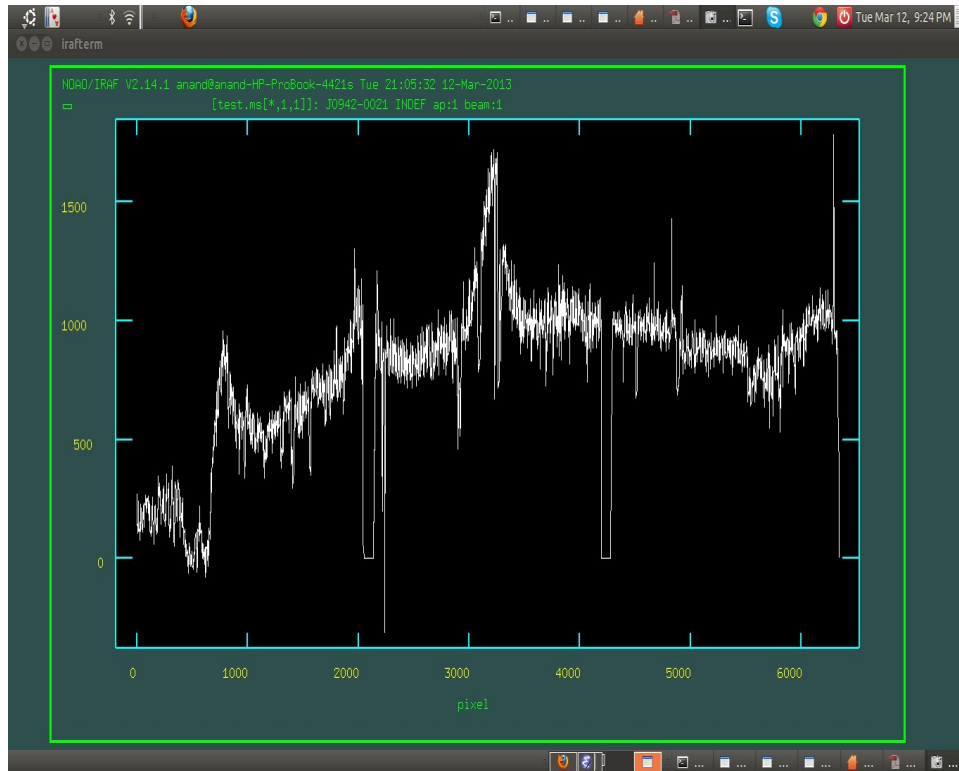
Tue Mar 12, 9:24 PM

irafterm

NOAO/IRAF V2.14.1 anand@anand-HP-ProBook-4421s Tue 21:05:32 12-Mar-2013
[test.ms[*,1,1]]: J0942-0021 INDEF ap:1 beam:1

1500
1000
500
0

0 1000 2000 3000 4000 5000 6000
pixel